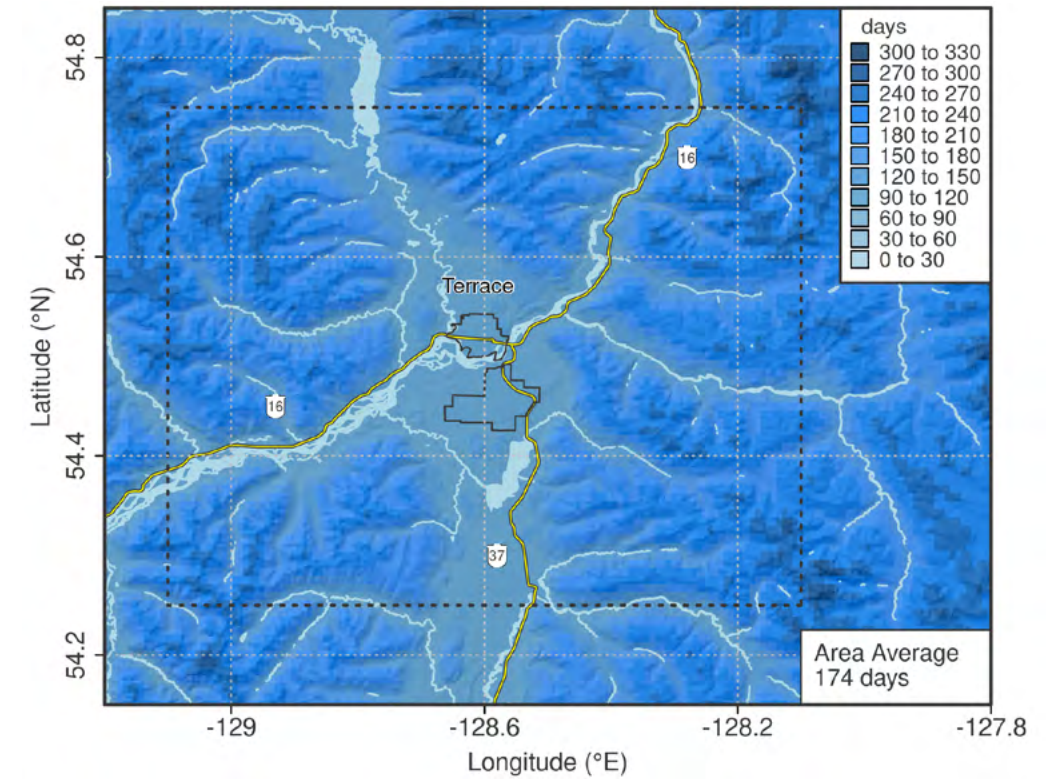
days
300 to 330
270 to 300
240 to 270
210 to 240
180 to 210
150 to 180
120 to 150
90 to 120
60 to 90
30 to 60
0 to 30

Terrace

16

16

37

Area Average
174 days

54.8
54.6
54.4
54.2

Latitude (°N)

-129
-128.6
-128.2
-127.8

Longitude (°E)